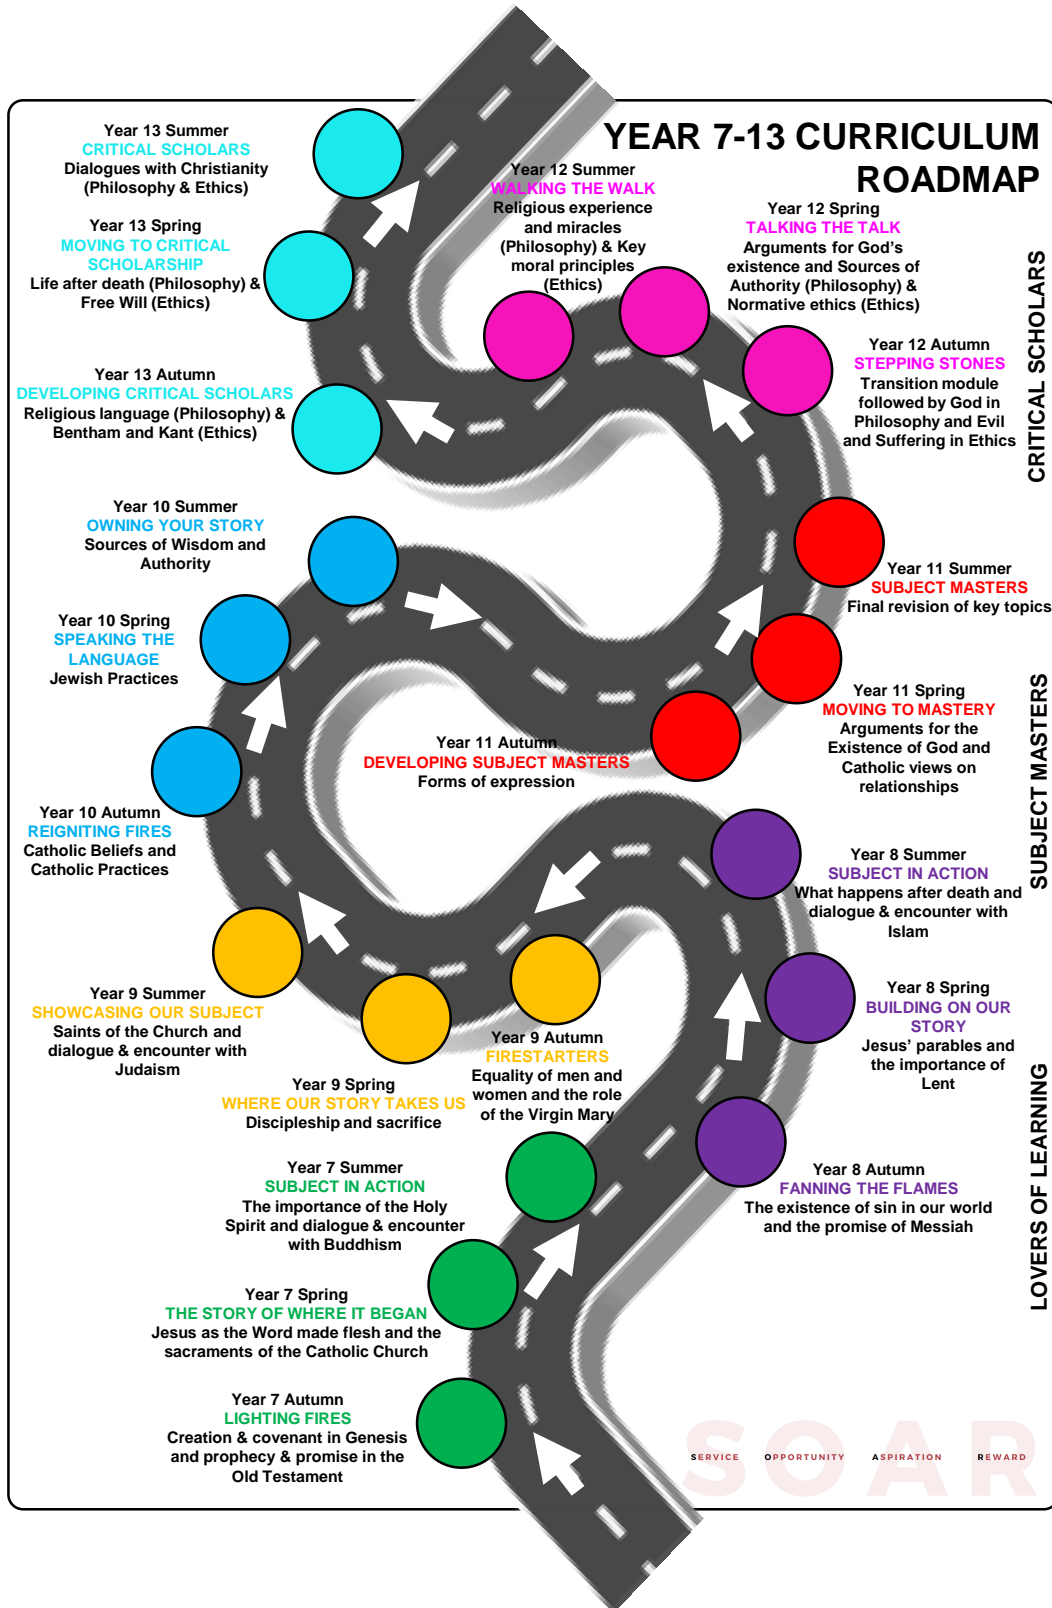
YEAR 7-13 CURRICULUM ROADMAP

Year 13 Summer
CRITICAL SCHOLARS
Dialogues with Christianity (Philosophy & Ethics)

Year 13 Spring
MOVING TO CRITICAL SCHOLARSHIP
Life after death (Philosophy) & Free Will (Ethics)

Year 13 Autumn
DEVELOPING CRITICAL SCHOLARS
Religious language (Philosophy) & Bentham and Kant (Ethics)

Year 12 Summer
WALKING THE WALK
Religious experience and miracles (Philosophy) & Key moral principles (Ethics)

Year 12 Spring
TALKING THE TALK
Arguments for God's existence and Sources of Authority (Philosophy) & Normative ethics (Ethics)

Year 12 Autumn
STEPPING STONES
Transition module followed by God in Philosophy and Evil and Suffering in Ethics

CRITICAL SCHOLARS

Year 10 Summer
OWNING YOUR STORY
Sources of Wisdom and Authority

Year 10 Spring
SPEAKING THE LANGUAGE
Jewish Practices

Year 10 Autumn
REIGNITING FIRES
Catholic Beliefs and Catholic Practices

Year 11 Summer
SUBJECT MASTERS
Final revision of key topics

Year 11 Spring
MOVING TO MASTERY
Arguments for the Existence of God and Catholic views on relationships

Year 11 Autumn
DEVELOPING SUBJECT MASTERS
Forms of expression

SUBJECT MASTERS

Year 8 Summer
SUBJECT IN ACTION
What happens after death and dialogue & encounter with Islam

Year 8 Spring
BUILDING ON OUR STORY
Jesus' parables and the importance of Lent

Year 8 Autumn
FANNING THE FLAMES
The existence of sin in our world and the promise of Messiah

Year 9 Summer
SHOWCASING OUR SUBJECT
Saints of the Church and dialogue & encounter with Judaism

Year 9 Spring
WHERE OUR STORY TAKES US
Discipleship and sacrifice

Year 9 Autumn
FIRESTARTERS
Equality of men and women and the role of the Virgin Mary

Year 7 Summer
SUBJECT IN ACTION
The importance of the Holy Spirit and dialogue & encounter with Buddhism

Year 7 Spring
THE STORY OF WHERE IT BEGAN
Jesus as the Word made flesh and the sacraments of the Catholic Church

Year 7 Autumn
LIGHTING FIRES
Creation & covenant in Genesis and prophecy & promise in the Old Testament

LOVERS OF LEARNING

SOAR
SERVICE OPPORTUNITY ASPIRATION REWARD